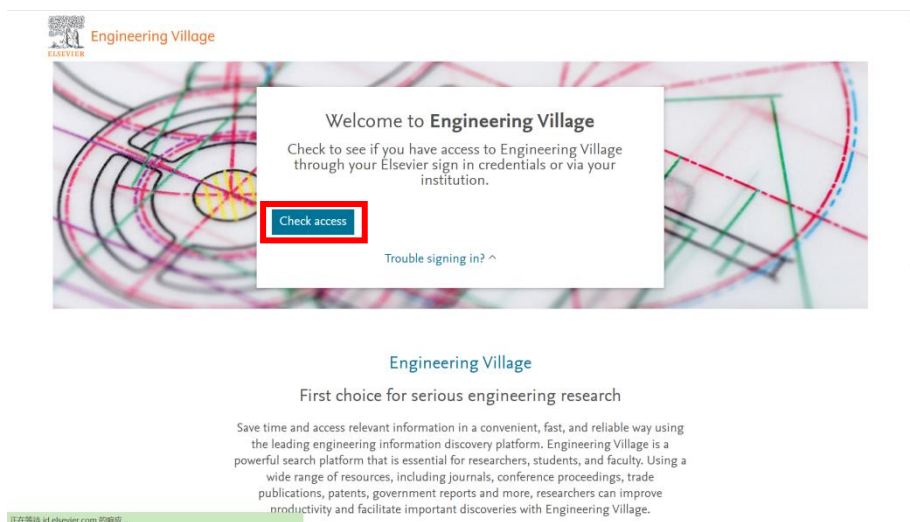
ELSEVIER

Engineering Village

Welcome to **Engineering Village**

Check to see if you have access to Engineering Village through your Elsevier sign in credentials or via your institution.

Check access

Trouble signing in? ^

Engineering Village

First choice for serious engineering research

Save time and access relevant information in a convenient, fast, and reliable way using the leading engineering information discovery platform. Engineering Village is a powerful search platform that is essential for researchers, students, and faculty. Using a wide range of resources, including journals, conference proceedings, trade publications, patents, government reports and more, researchers can improve productivity and facilitate important discoveries with Engineering Village.

正在等待 id.elsevier.com 的响应...